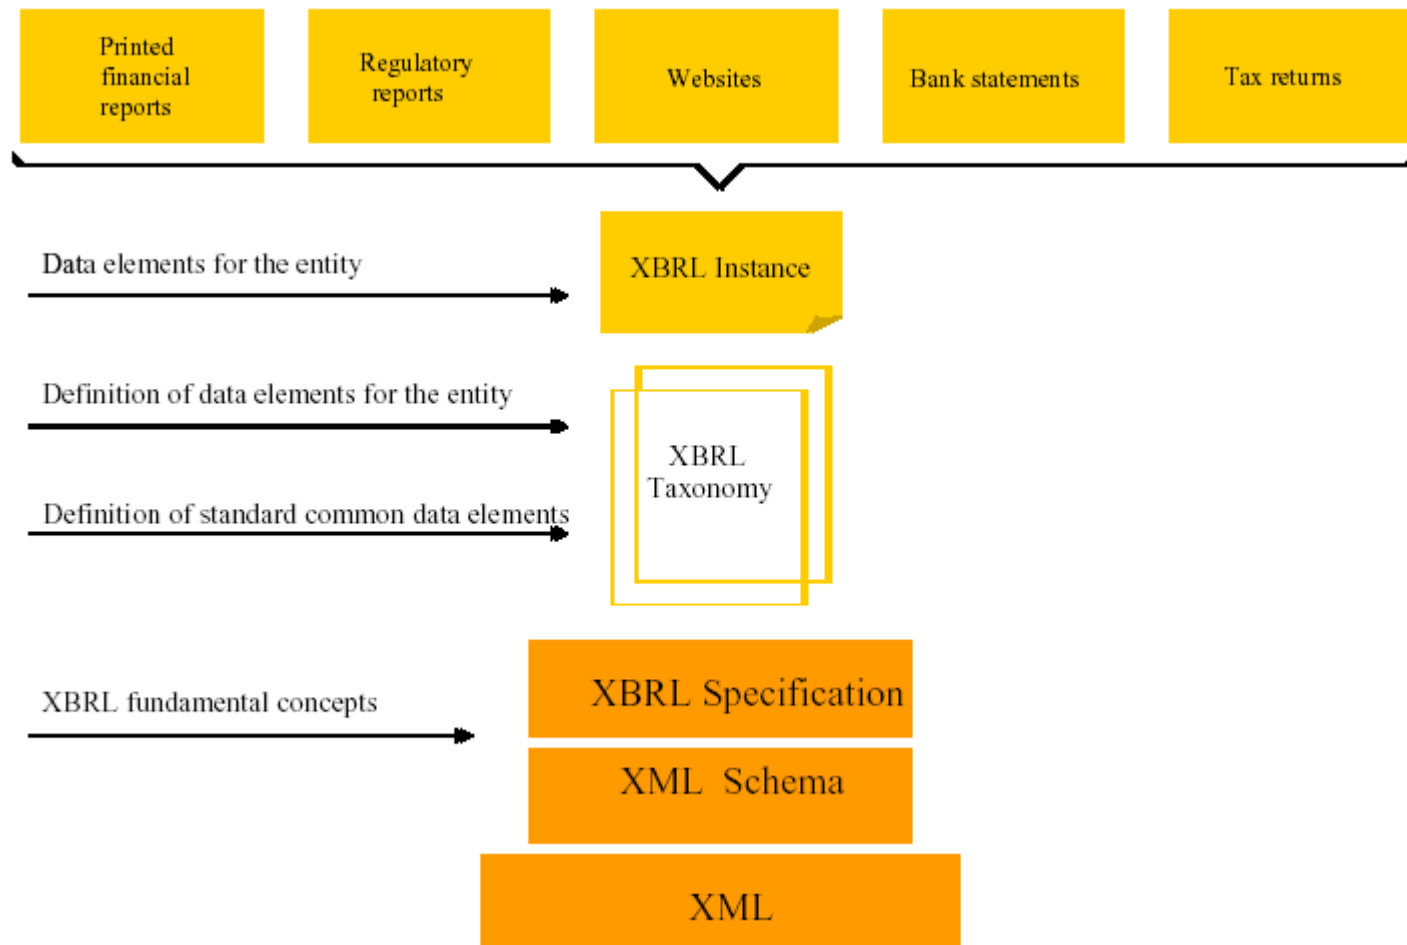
Printed financial reports

Regulatory reports

Websites

Bank statements

Tax returns

Data elements for the entity

XBRL Instance

Definition of data elements for the entity

XBRL Taxonomy

Definition of standard common data elements

XBRL fundamental concepts

XBRL Specification

XML Schema

XML